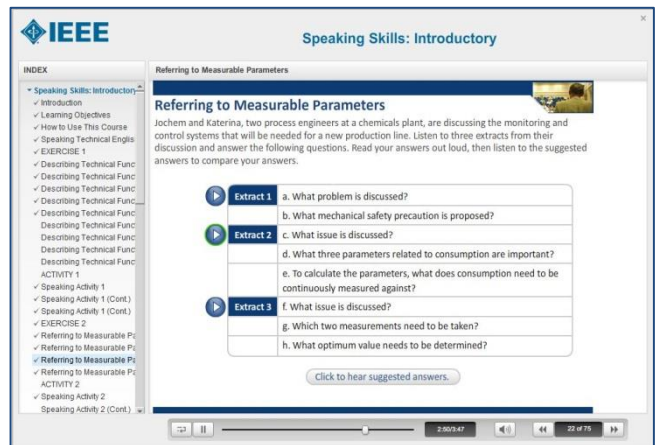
IEEE

Speaking Skills: Introductory

×

INDEX

▾ Speaking Skills: Introductory
✓ Introduction
✓ Learning Objectives
✓ How to Use This Course
✓ Speaking Technical Englis
✓ EXERCISE 1
✓ Describing Technical Func
✓ Describing Technical Func
✓ Describing Technical Func
✓ Describing Technical Func
✓ Describing Technical Func
Describing Technical Func
Describing Technical Func
Describing Technical Func
Describing Technical Func
ACTIVITY 1
✓ Speaking Activity 1
✓ Speaking Activity 1 (Cont.)
✓ Speaking Activity 1 (Cont.)
✓ EXERCISE 2
✓ Referring to Measurable Pa
✓ Referring to Measurable Pa
✓ Referring to Measurable Pa
✓ Referring to Measurable Pa
ACTIVITY 2
✓ Speaking Activity 2
Speaking Activity 2 (Cont.)

Referring to Measurable Parameters

Referring to Measurable Parameters

Jochem and Katerina, two process engineers at a chemicals plant, are discussing the monitoring and control systems that will be needed for a new production line. Listen to three extracts from their discussion and answer the following questions. Read your answers out loud, then listen to the suggested answers to compare your answers.

| | |
|---|---|
| Extract 1 | a. What problem is discussed? |
| | b. What mechanical safety precaution is proposed? |
| Extract 2 | c. What issue is discussed? |
| | d. What three parameters related to consumption are important? |
| | e. To calculate the parameters, what does consumption need to be continuously measured against? |
| Extract 3 | f. What issue is discussed? |
| | g. Which two measurements need to be taken? |
| | h. What optimum value needs to be determined? |

Click to hear suggested answers.

2:50/3:47

22 of 75